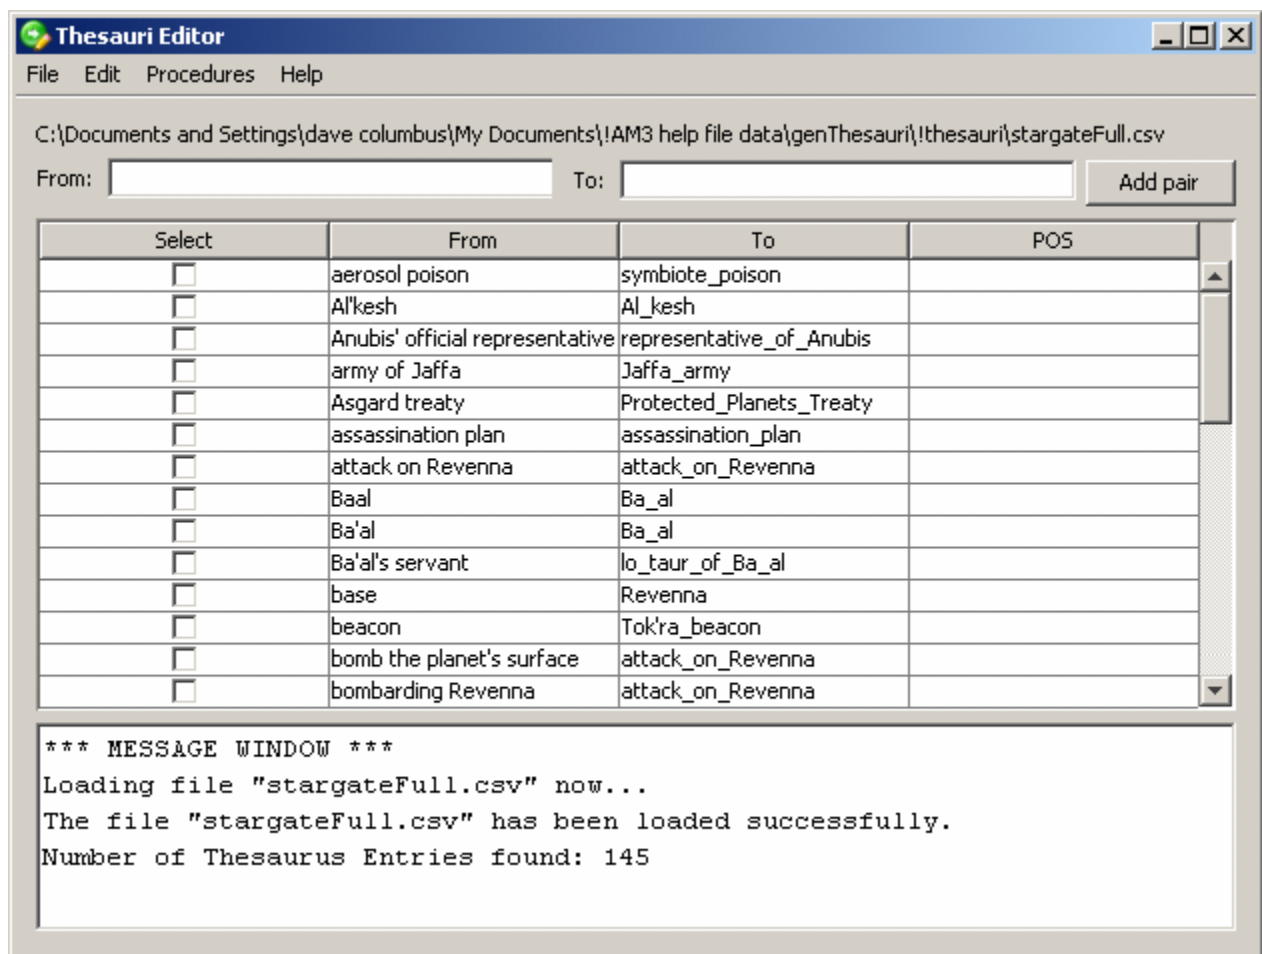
Thesauri Editor

File Edit Procedures Help

C:\Documents and Settings\dave columbus\My Documents\!AM3 help file data\genThesauri\!thesauri\stargateFull.csv

From: To: Add pair

| Select | From | To | POS |
|---|---|---|---|
| ☐ | aerosol poison | symbiote_poison | |
| ☐ | Al'kesh | Al_kesh | |
| ☐ | Anubis' official representative | representative_of_Anubis | |
| ☐ | army of Jaffa | Jaffa_army | |
| ☐ | Asgard treaty | Protected_Planets_Treaty | |
| ☐ | assassination plan | assassination_plan | |
| ☐ | attack on Revenna | attack_on_Revenna | |
| ☐ | Baal | Ba_al | |
| ☐ | Ba'al | Ba_al | |
| ☐ | Ba'al's servant | lo_taur_of_Ba_al | |
| ☐ | base | Revenna | |
| ☐ | beacon | Tok'ra_beacon | |
| ☐ | bomb the planet's surface | attack_on_Revenna | |
| ☐ | bombarding Revenna | attack_on_Revenna | |

*** MESSAGE WINDOW ***
Loading file "stargateFull.csv" now...
The file "stargateFull.csv" has been loaded successfully.
Number of Thesaurus Entries found: 145